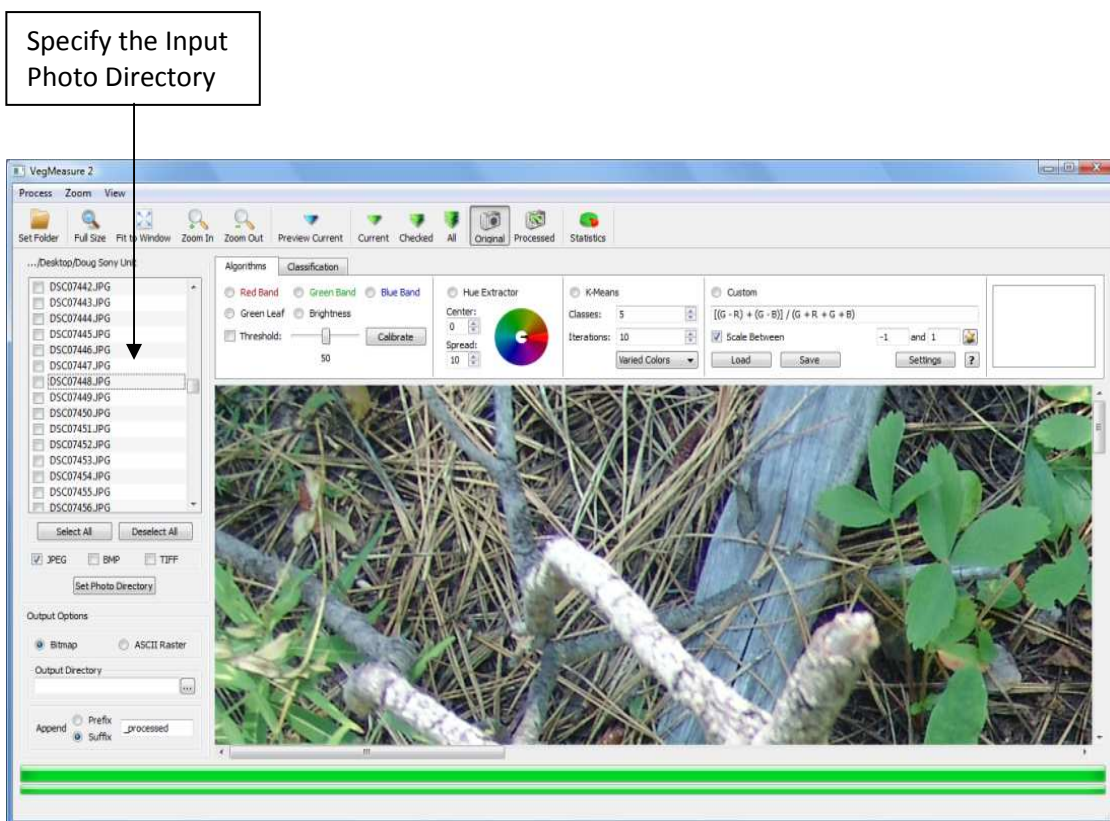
Specify the Input Photo Directory

VegMeasure 2

Process Zoom View

Set Folder Full Size Fit to Window Zoom In Zoom Out Preview Current Current Checked All Original Processed Statistics

.../Desktop/Doug Sony Unit

DSC07442.JPG
DSC07443.JPG
DSC07444.JPG
DSC07445.JPG
DSC07446.JPG
DSC07447.JPG
DSC07448.JPG
DSC07449.JPG
DSC07450.JPG
DSC07451.JPG
DSC07452.JPG
DSC07453.JPG
DSC07454.JPG
DSC07455.JPG
DSC07456.JPG

Select All Deselect All

JPEG BMP TIFF

Set Photo Directory

Output Options

Bitmap ASCII Raster

Output Directory

...

Append Prefix Suffix _processed

Algorithms Classification

Red Band Green Band Blue Band
Green Leaf Brightness
Threshold: 50 Calibrate

Hue Extractor
Center: 0
Spread: 10

K-Means
Classes: 5
Iterations: 10
Varied Colors

Custom
[(G - R) + (G - B)] / (G + R + G + B)
Scale Between -1 and 1
Load Save Settings ?